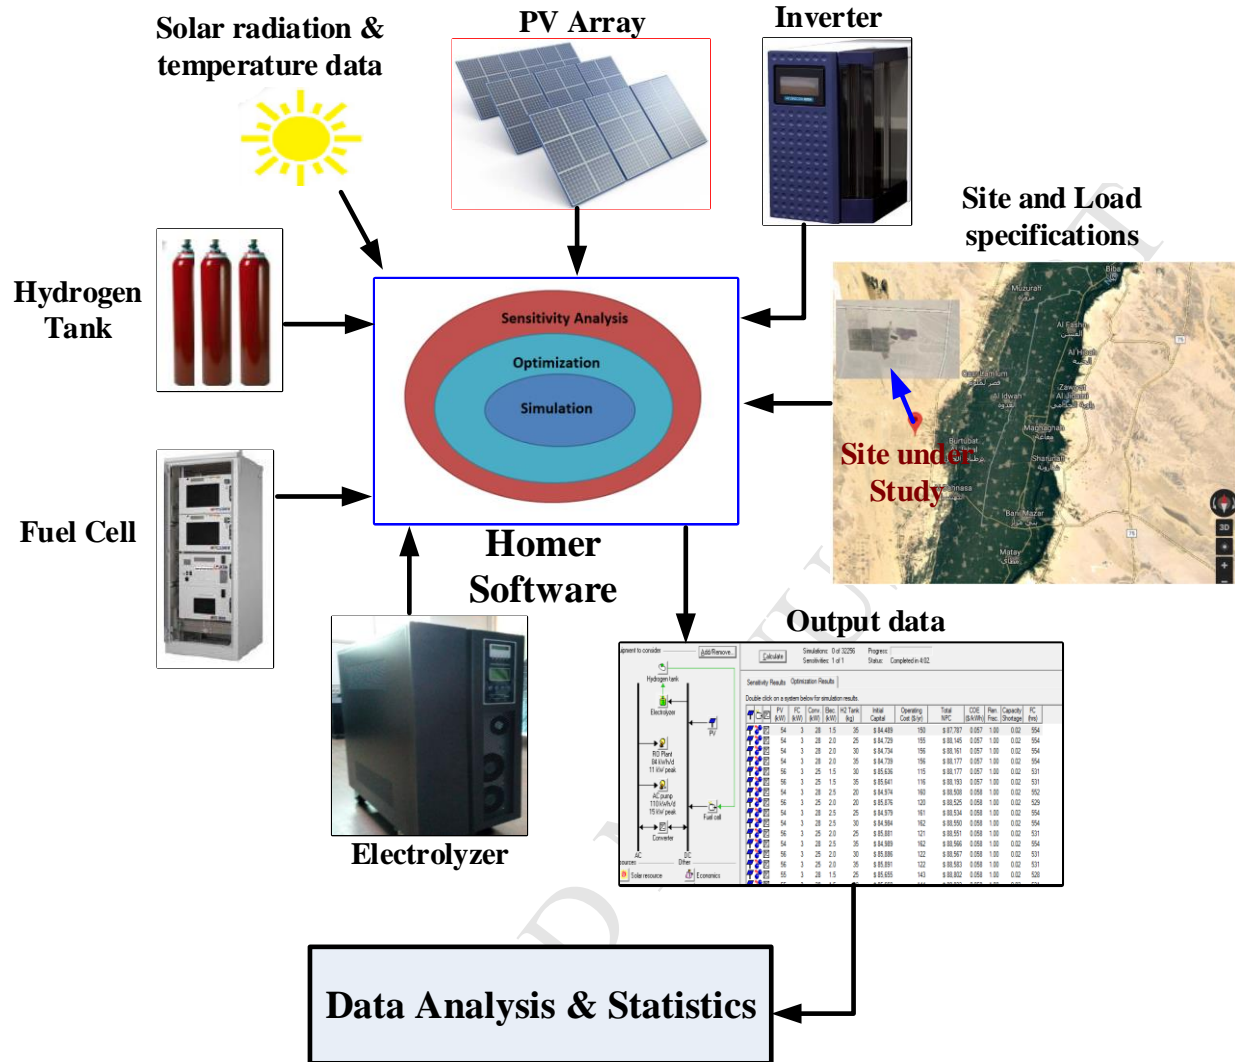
Solar radiation & temperature data

PV Array

Inverter

Site and Load specifications

Hydrogen Tank

Sensitivity Analysis

Optimization

Simulation

Homer Software

Fuel Cell

Electrolyzer

Site under Study

Muzurah

Al Fashn

Al Hadi

Zawyet Al Jadidi

Al Idwah

Maghagha

Burtubat

Sharunah

Bani Mazar

Matay

Output data

Data Analysis & Statistics